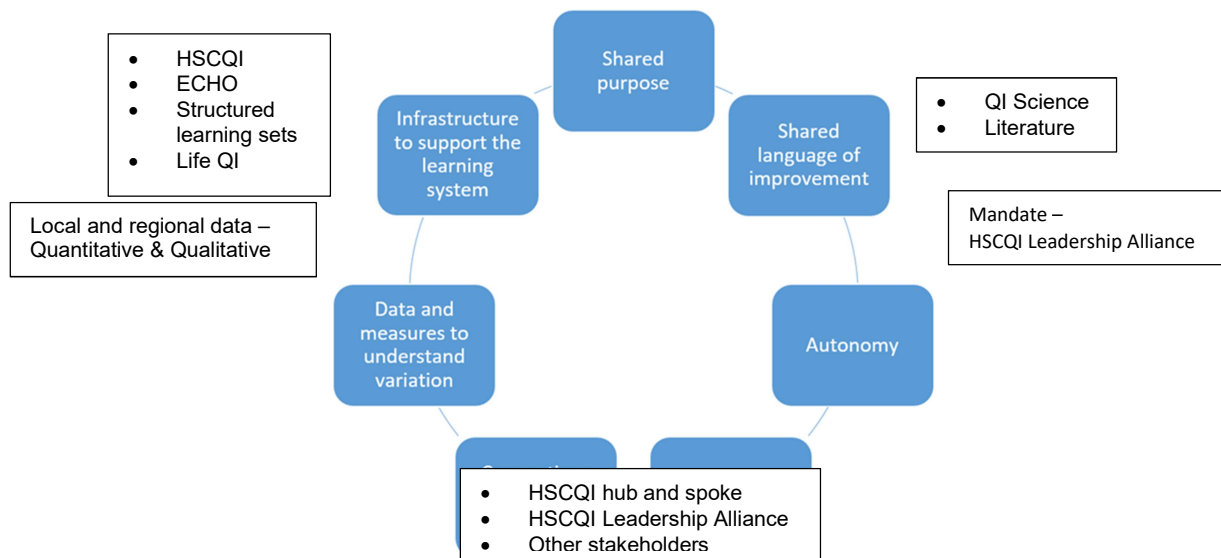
- HSCQI
- ECHO
- Structured learning sets
- Life QI

Shared purpose

Infrastructure to support the learning system

Shared language of improvement

- QI Science
- Literature

Local and regional data – Quantitative & Qualitative

Mandate – HSCQI Leadership Alliance

Autonomy

Data and measures to understand variation

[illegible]

- HSCQI hub and spoke
- HSCQI Leadership Alliance
- Other stakeholders